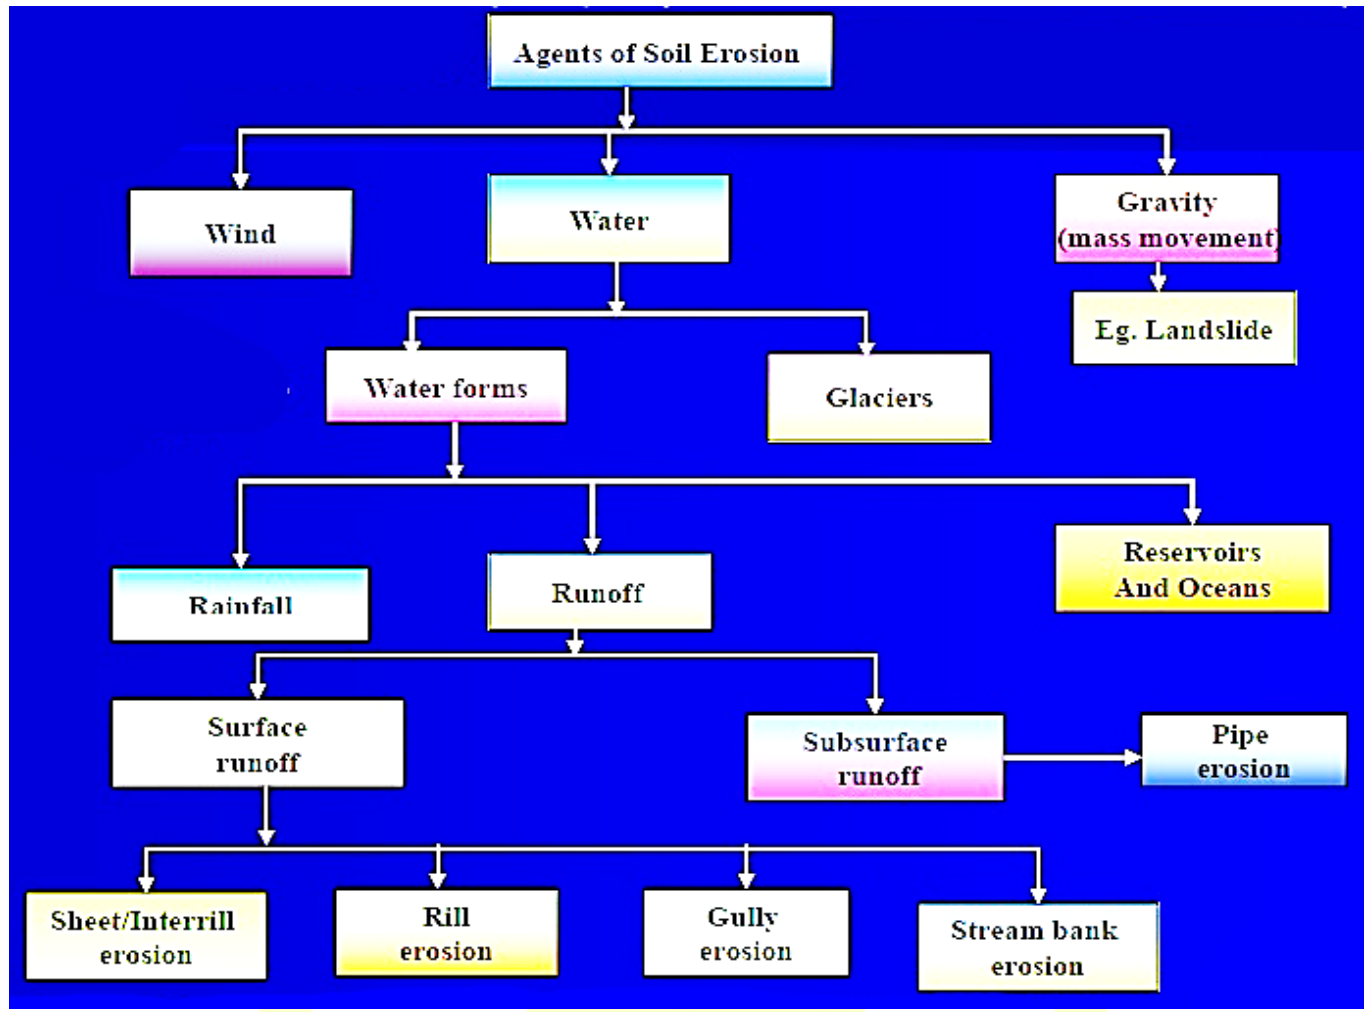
Agents of Soil Erosion

Wind

Water

Gravity (mass movement)

Eg. Landslide

Water forms

Glaciers

Rainfall

Runoff

Reservoirs And Oceans

Surface runoff

Subsurface runoff

Pipe erosion

Sheet/Interrill erosion

Rill erosion

Gully erosion

Stream bank erosion